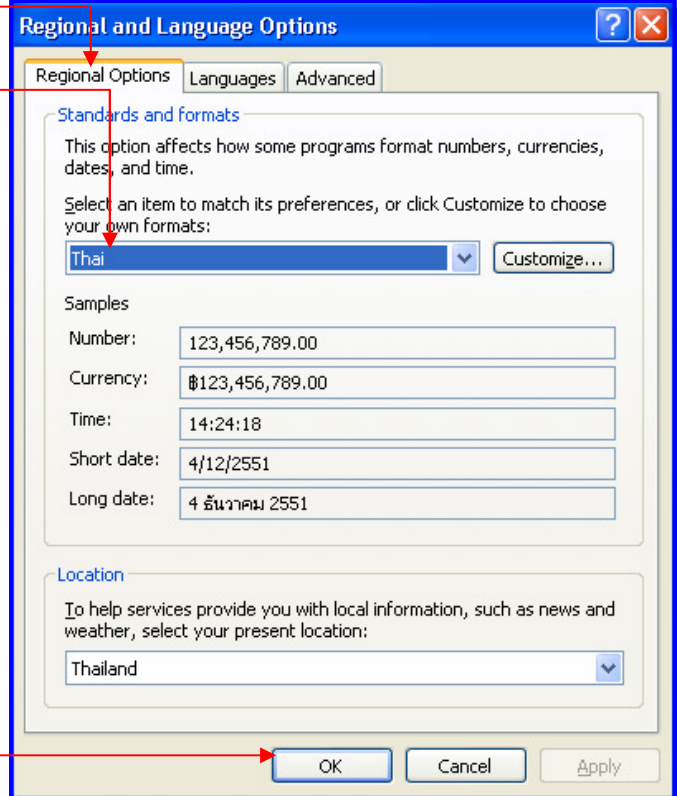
Regional and Language Options

Regional Options | Languages | Advanced

Standards and formats

This option affects how some programs format numbers, currencies, dates, and time.

Select an item to match its preferences, or click Customize to choose your own formats:

Thai

Customize...

Samples

| | |
|---|---|
| Number: | 123,456,789.00 |
| Currency: | ฿123,456,789.00 |
| Time: | 14:24:18 |
| Short date: | 4/12/2551 |
| Long date: | 4 ธันวาคม 2551 |

Location

To help services provide you with local information, such as news and weather, select your present location:

Thailand

OK | Cancel | Apply